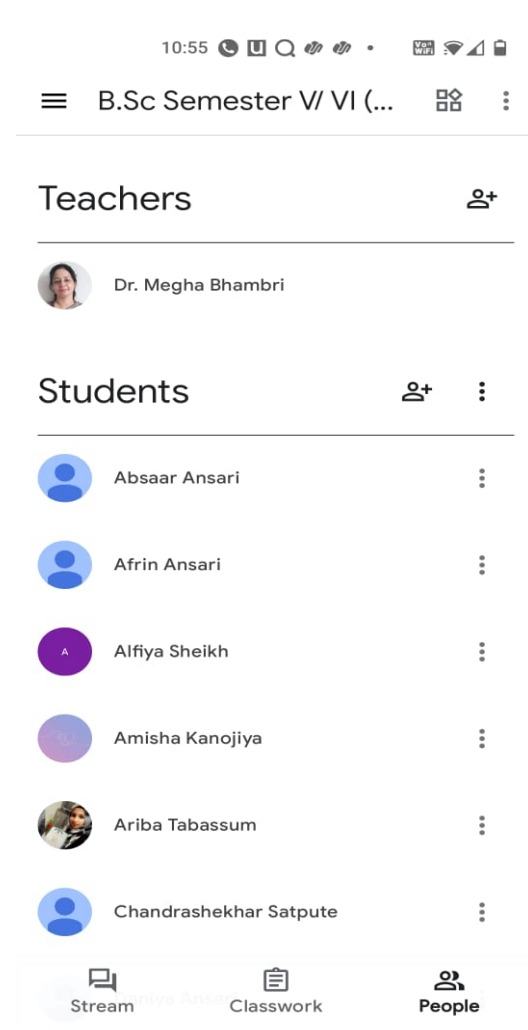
10:55 U • Vo WiFi

B.Sc Semester V/ VI (...

Teachers

Dr. Megha Bhambri

Students

Absaar Ansari

Afrin Ansari

A

Alfiya Sheikh

Amisha Kanojiya

Ariba Tabassum

Chandrashekhar Satpute

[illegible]

Stream

Classwork

People